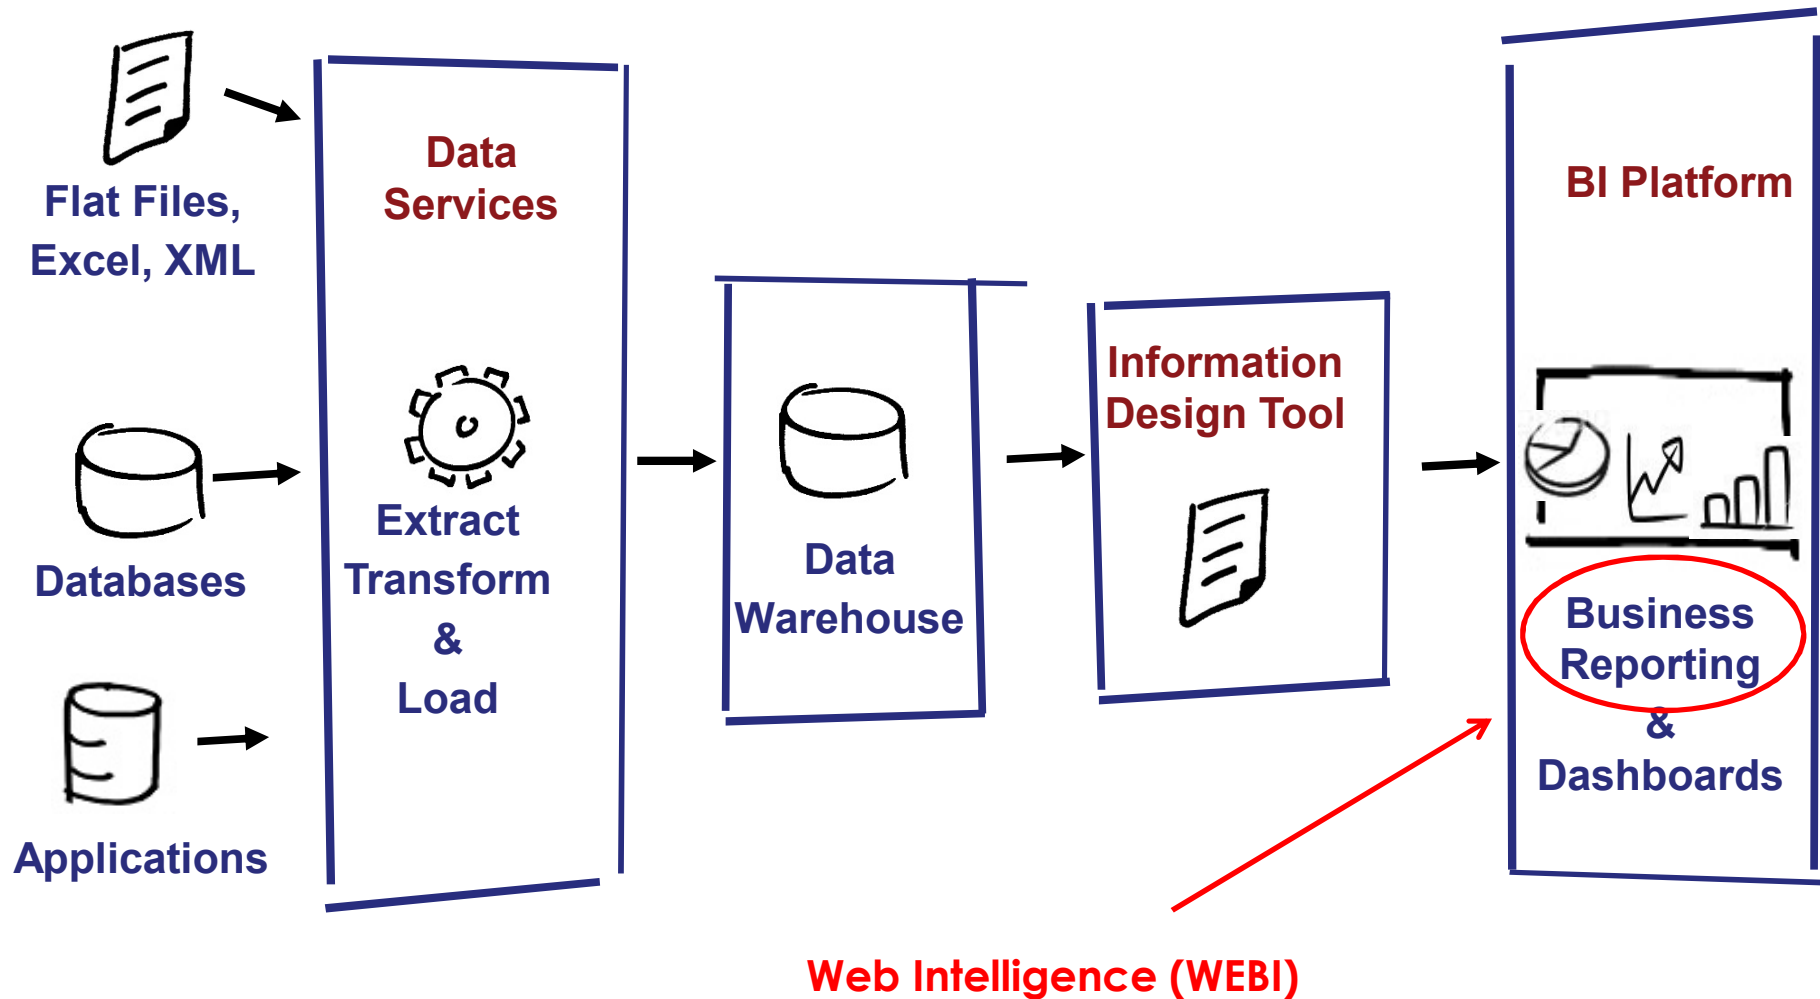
Flat Files, Excel, XML

Databases

Applications

Data Services

Extract Transform & Load

Data Warehouse

Information Design Tool

BI Platform

Business Reporting & Dashboards

Web Intelligence (WEBI)